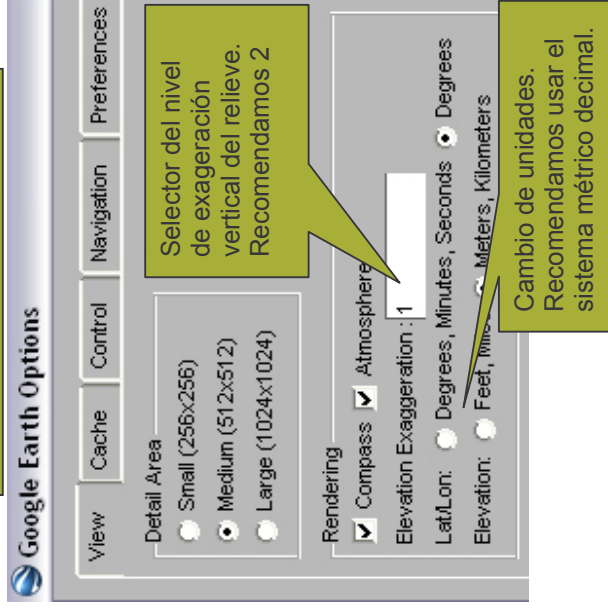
Google Earth Options

View | Cache | Control | Navigation | Preferences

Detail Area
Small (256x256)
Medium (512x512)
Large (1024x1024)

Rendering
Compass Atmosphere
Elevation Exaggeration : 1
Lat/Lon: Degrees, Minutes, Seconds Degrees
Elevation: Feet, Miles Meters, Kilometers

Selector del nivel de exageración vertical del relieve. Recomendamos 2

Cambio de unidades. Recomendamos usar el sistema métrico decimal.